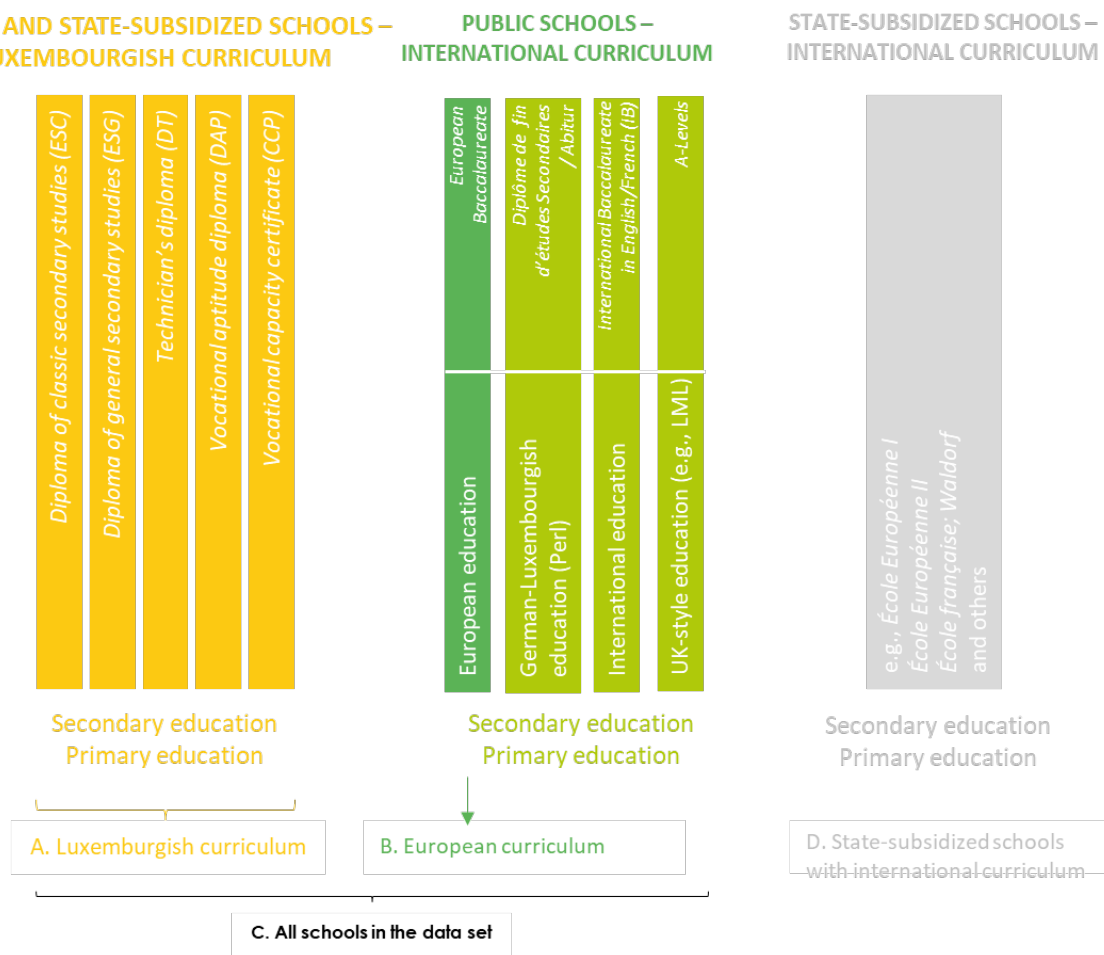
AND STATE-SUBSIDIZED SCHOOLS – UXEMBOURGISH CURRICULUM

Diploma of classic secondary studies (ESC)

Diploma of general secondary studies (ESG)

Technician's diploma (DT)

Vocational aptitude diploma (DAP)

Vocational capacity certificate (CCP)

Secondary education
Primary education

PUBLIC SCHOOLS – INTERNATIONAL CURRICULUM

European Baccalaureate

Diplôme de fin d'études Secondaires / Abitur

International Baccalaureate in English/French (IB)

A-Levels

European education

German-Luxembourgish education (Perl)

International education

UK-style education (e.g., LML)

Secondary education
Primary education

STATE-SUBSIDIZED SCHOOLS – INTERNATIONAL CURRICULUM

e.g., École Européenne I
École Européenne II
École française; Waldorf
and others

Secondary education
Primary education

A. Luxemburgish curriculum

B. European curriculum

D. State-subsidized schools with international curriculum

C. All schools in the data set